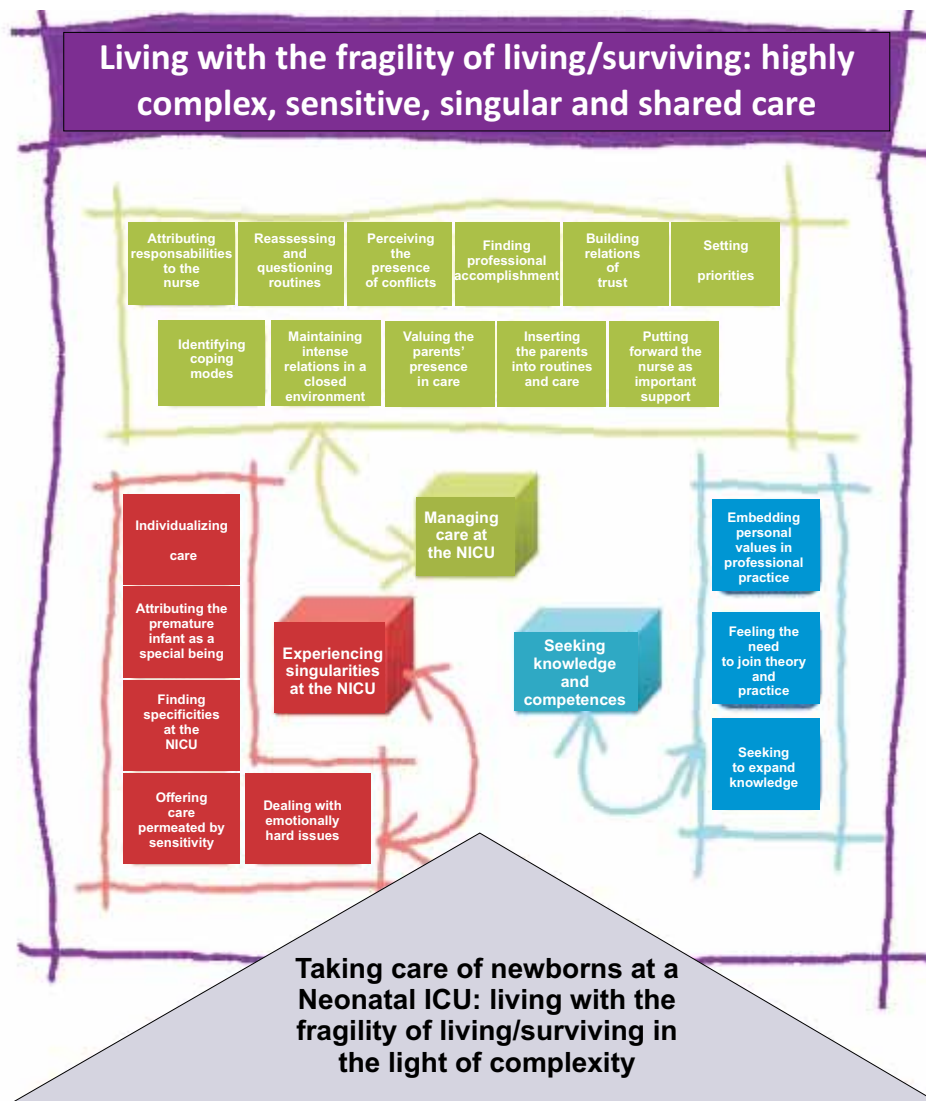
Living with the fragility of living/surviving: highly complex, sensitive, singular and shared care

Attributing responsabilities to the nurse

Reassessing and questioning routines

Perceiving the presence of conflicts

Finding professional accomplishment

Building relations of trust

Setting priorities

Identifying coping modes

Maintaining intense relations in a closed environment

Valuing the parents' presence in care

Inserting the parents into routines and care

Putting forward the nurse as important support

Managing care at the NICU

Individualizing care

Attributing the premature infant as a special being

Finding specificities at the NICU

Offering care permeated by sensitivity

Dealing with emotionally hard issues

Experiencing singularities at the NICU

Seeking knowledge and competences

Embedding personal values in professional practice

Feeling the need to join theory and practice

Seeking to expand knowledge

Taking care of newborns at a Neonatal ICU: living with the fragility of living/surviving in the light of complexity